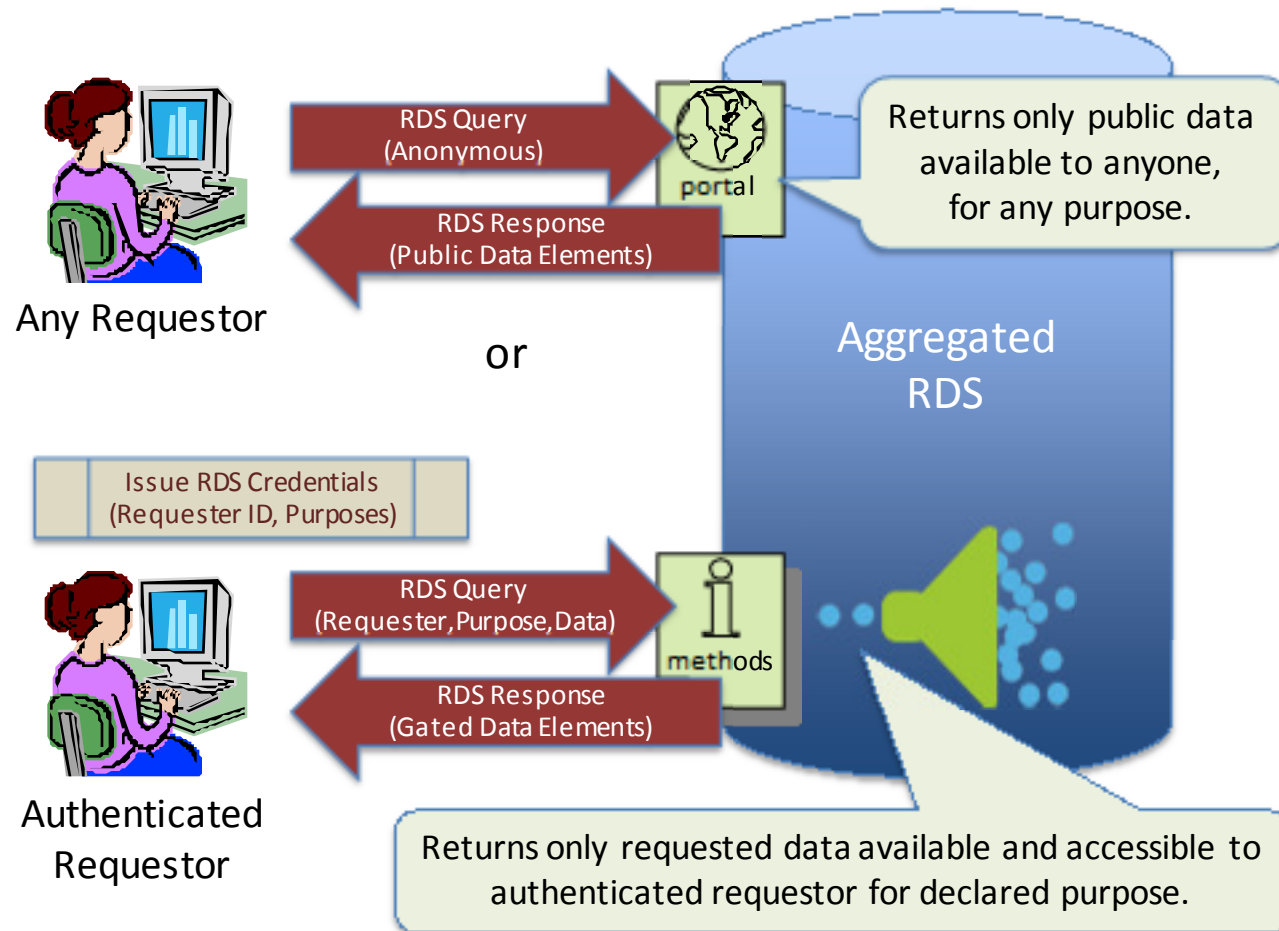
RDS Query
(Anonymous)

portal

Returns only public data available to anyone, for any purpose.

RDS Response
(Public Data Elements)

Any Requestor

or

Aggregated RDS

Issue RDS Credentials
(Requester ID, Purposes)

RDS Query
(Requester, Purpose, Data)

methods

RDS Response
(Gated Data Elements)

Authenticated Requestor

Returns only requested data available and accessible to authenticated requestor for declared purpose.